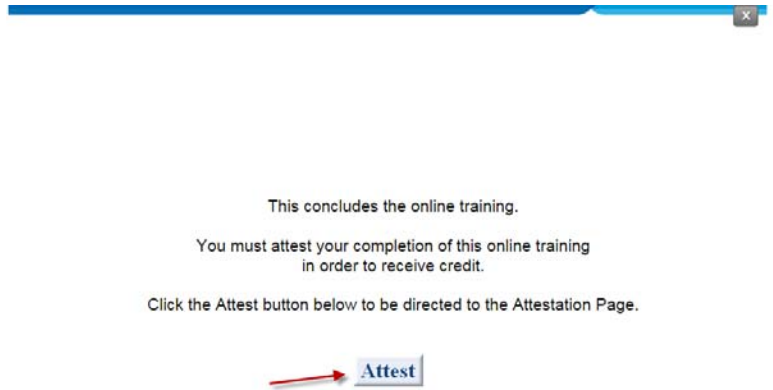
x

This concludes the online training.

You must attest your completion of this online training in order to receive credit.

Click the Attest button below to be directed to the Attestation Page.

Attest